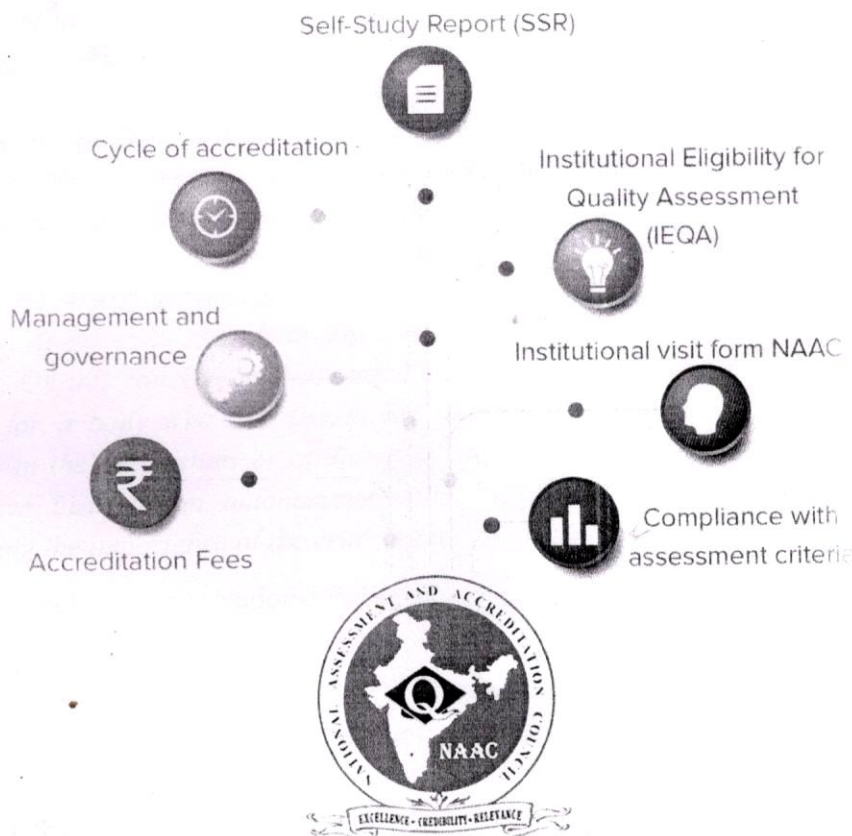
Self-Study Report (SSR)

Cycle of accreditation

Institutional Eligibility for Quality Assessment (IEQA)

Management and governance

Institutional visit form NAAC

₹

Accreditation Fees

Compliance with assessment criteria

NATIONAL ASSESSMENT AND ACCREDITATION COUNCIL

Q

NAAC

EXCELLENCE • CREDIBILITY • RELEVANCE